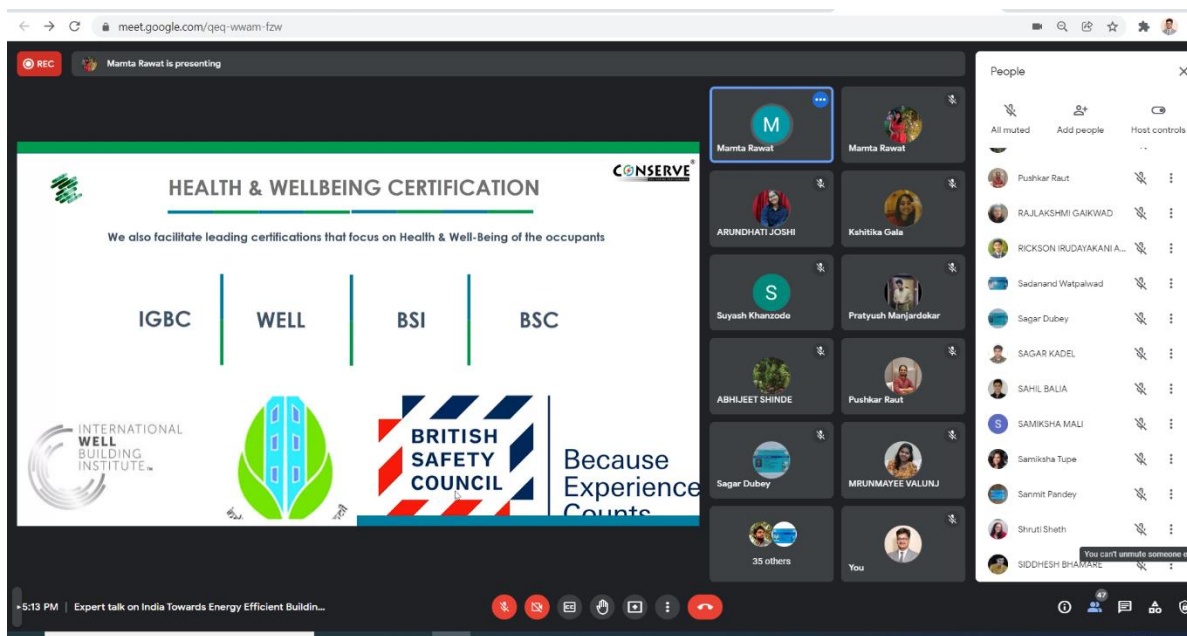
meet.google.com/qeq-wwam-fzw

REC

Mamta Rawat is presenting

CONSERVE

HEALTH & WELLBEING CERTIFICATION

We also facilitate leading certifications that focus on Health & Well-Being of the occupants

IGBC

WELL

BSI

BSC

INTERNATIONAL WELL BUILDING INSTITUTE

BRITISH SAFETY COUNCIL

Because Experience Counts

M

Mamta Rawat

Mamta Rawat

ARUNDHATI JOSHI

Kshitika Gala

S

Suyash Khanzode

Pratyush Manjardekar

ABHIJEET SHINDE

Pushkar Raut

Sagar Dubey

MRUNMAYEE VALUNJ

35 others

You

People

All muted

Add people

Host controls

Pushkar Raut

RAJLAKSHMI GAIKWAD

RICKSON IRUDAYAKANI A...

Sadanand Watpalwad

Sagar Dubey

SAGAR KADEL

SAHIL BALIA

S

SAMIKSHA MALI

Samiksha Tupe

Sanmit Pandey

Shruti Sheth

You can't unmute someone e

SIDDHESH BHAMARE

5:13 PM | Expert talk on India Towards Energy Efficient Buildin...

47